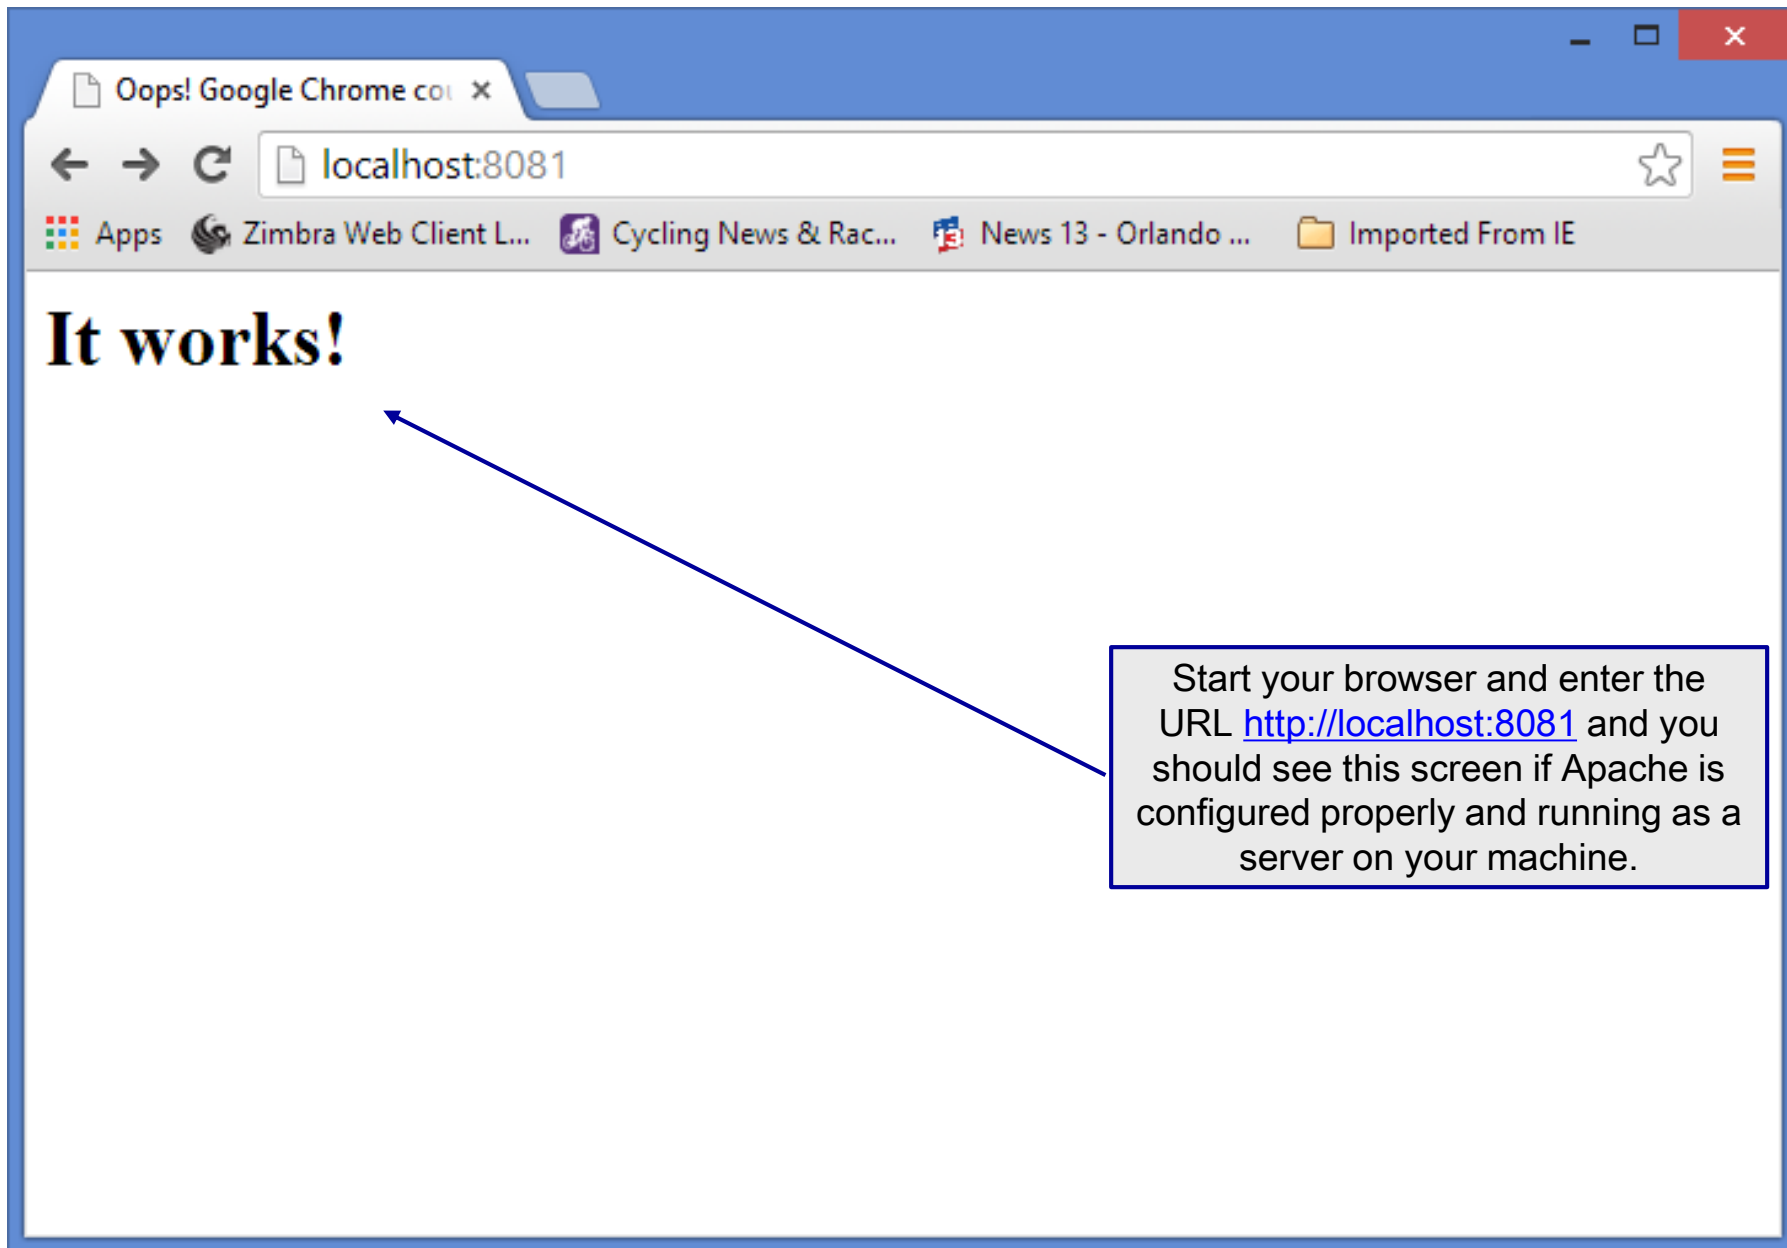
Oops! Google Chrome co ×

localhost:8081

Apps Zimbra Web Client L... Cycling News & Rac... News 13 - Orlando ... Imported From IE

It works!

Start your browser and enter the URL http://localhost:8081 and you should see this screen if Apache is configured properly and running as a server on your machine.